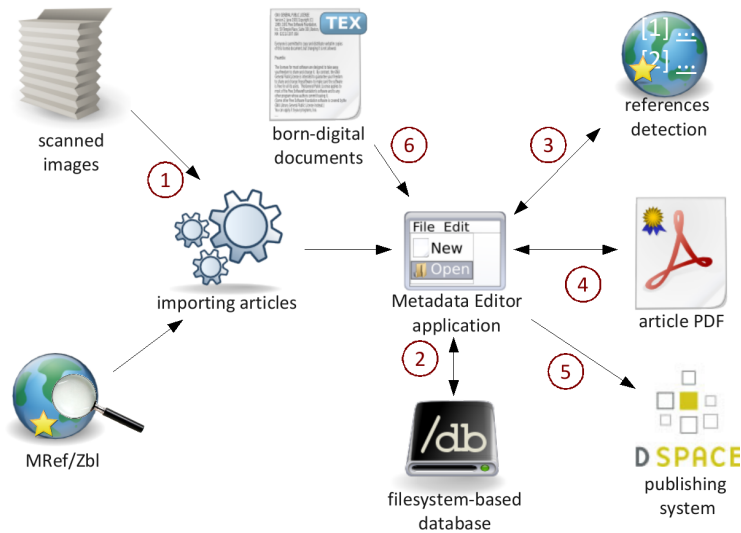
scanned images

1

TEX

born-digital documents

6

3

[1] ...
[2] ...

references detection

importing articles

File Edit
New
Open

Metadata Editor application

4

article PDF

2

5

MRef/Zbl

/db

filesystem-based database

D SPACE

publishing system